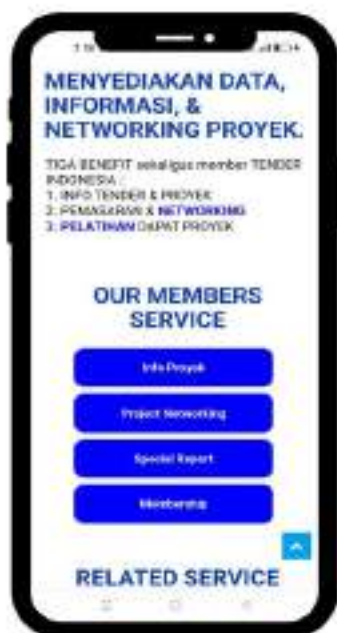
MENYEDIAKAN DATA, INFORMASI, & NETWORKING PROYEK.

TIGA BENEFIT sekaligus member TENDER INDONESIA :
1. INFO TENDER & PROYEK
2. PEMASARAN & NETWORKING
3. PELATIHAN DAPAT PROYEK

OUR MEMBERS SERVICE

Info Proyek

Project Networking

Special Report

Membership

RELATED SERVICE